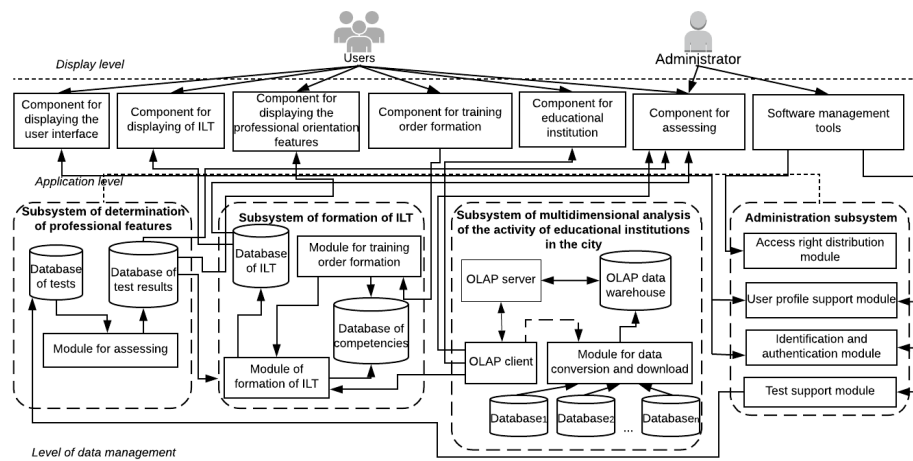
Users

Administrator

Display level

Component for displaying the user interface

Component for displaying of ILT

Component for displaying the professional orientation features

Component for training order formation

Component for educational institution

Component for assessing

Software management tools

Application level

Subsystem of determination of professional features

Database of tests

Database of test results

Module for assessing

Subsystem of formation of ILT

Database of ILT

Module for training order formation

Database of competencies

Module of formation of ILT

Subsystem of multidimensional analysis of the activity of educational institutions in the city

OLAP server

OLAP data warehouse

OLAP client

Module for data conversion and download

Database$_1$

Database$_2$

...

Database$_n$

Administration subsystem

Access right distribution module

User profile support module

Identification and authentication module

Test support module

Level of data management